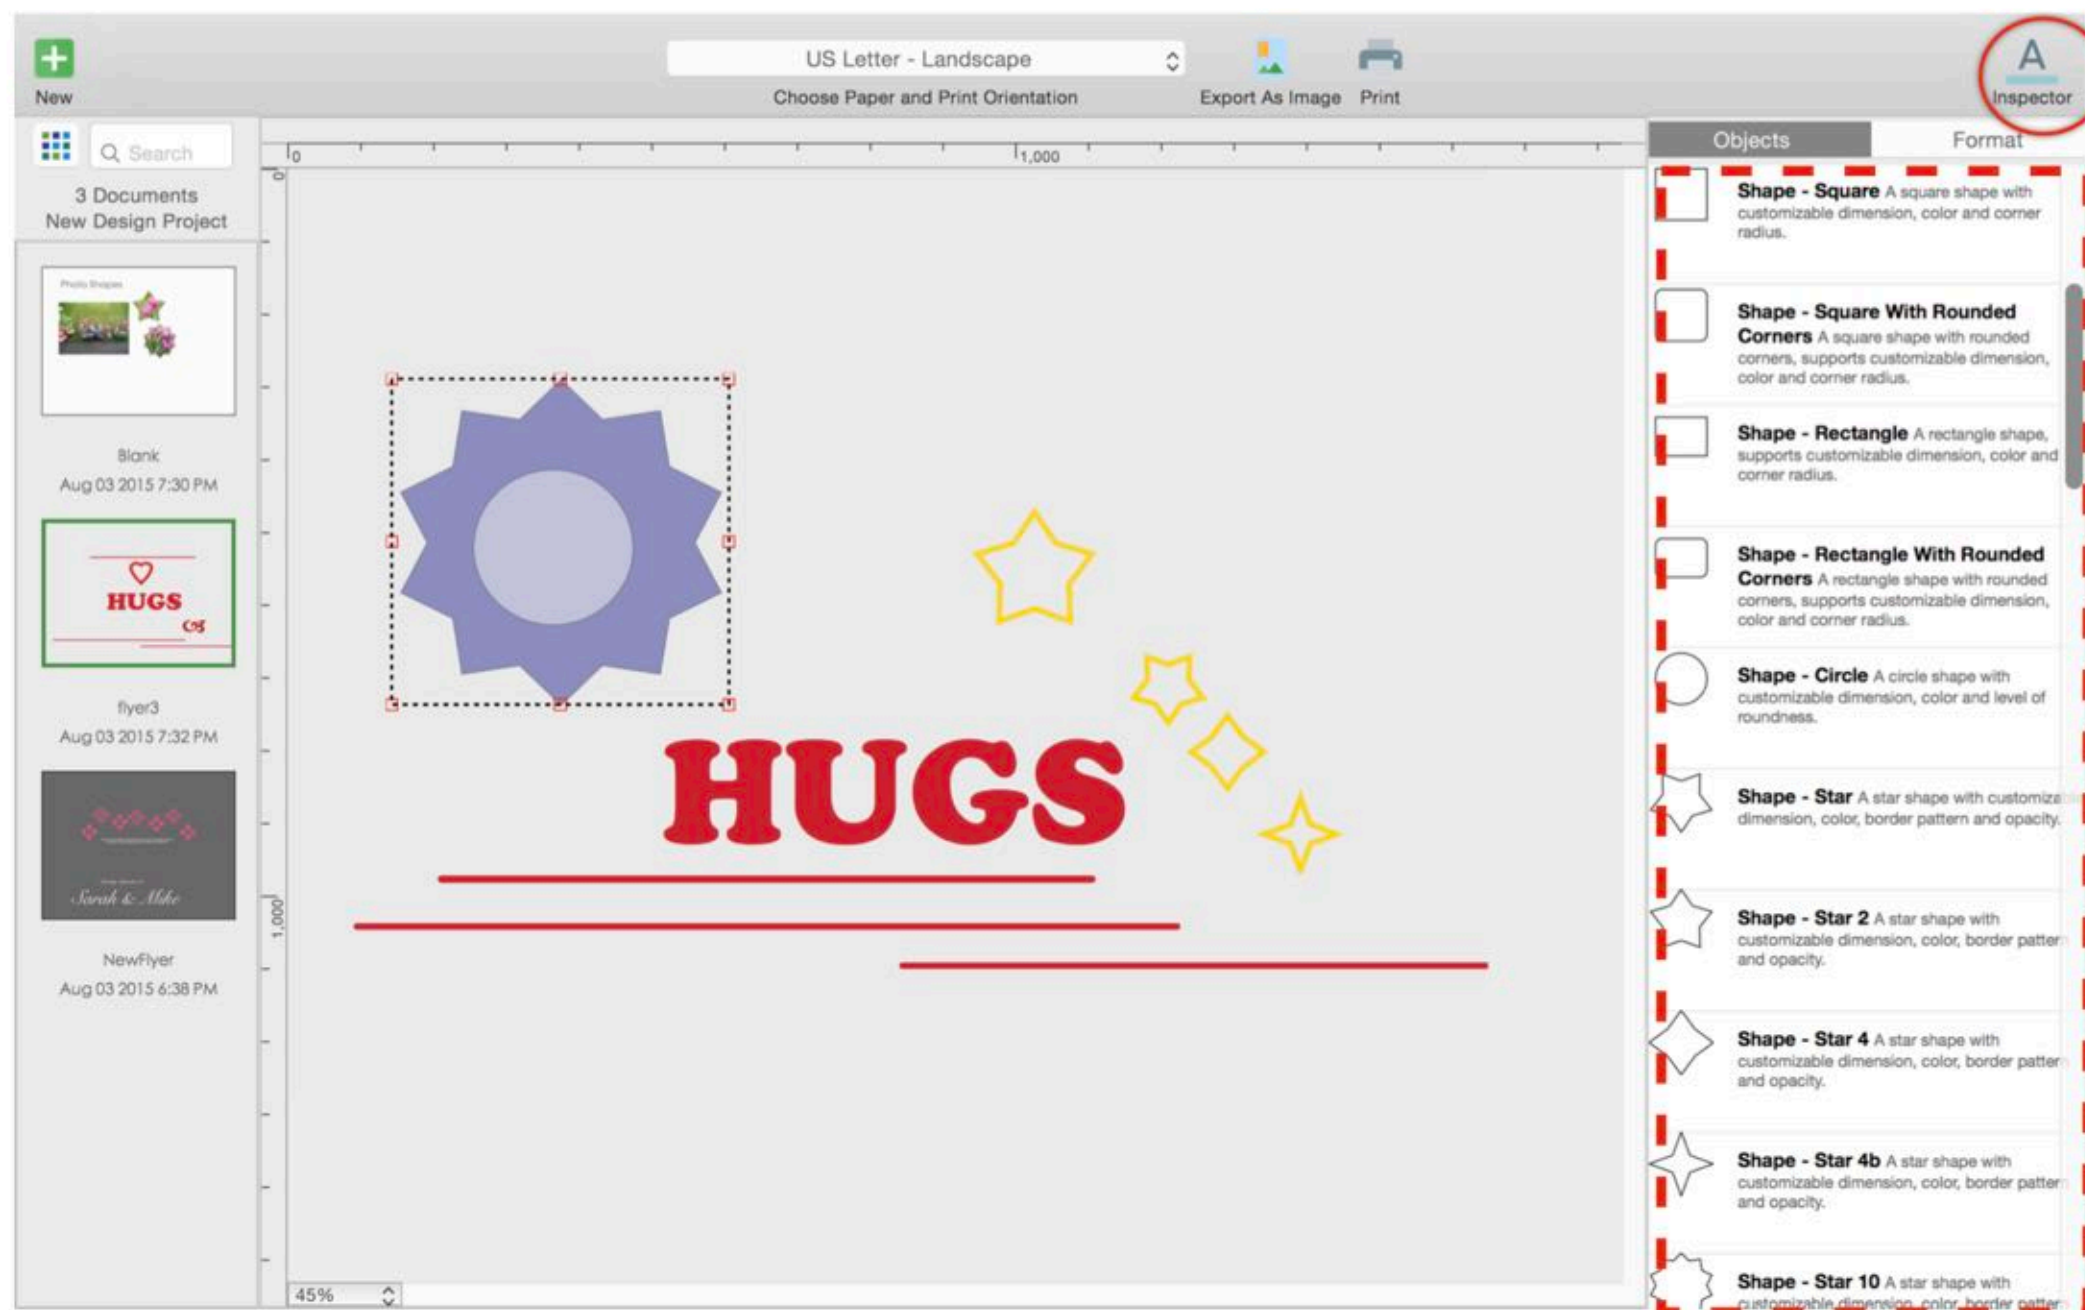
New

US Letter - Landscape

Choose Paper and Print Orientation

Export As Image

Print

Inspector

Search

3 Documents
New Design Project

Photo Shapes

Blank
Aug 03 2015 7:30 PM

HUGS

flyer3
Aug 03 2015 7:32 PM

Sarah & Mike

NewFlyer
Aug 03 2015 6:38 PM

0

1,000

0

1,000

HUGS

45%

Objects

Format

**Shape - Square** A square shape with customizable dimension, color and corner radius.

**Shape - Square With Rounded Corners** A square shape with rounded corners, supports customizable dimension, color and corner radius.

**Shape - Rectangle** A rectangle shape, supports customizable dimension, color and corner radius.

**Shape - Rectangle With Rounded Corners** A rectangle shape with rounded corners, supports customizable dimension, color and corner radius.

**Shape - Circle** A circle shape with customizable dimension, color and level of roundness.

**Shape - Star** A star shape with customiza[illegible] dimension, color, border pattern and opacity.

**Shape - Star 2** A star shape with customizable dimension, color, border patter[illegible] and opacity.

**Shape - Star 4** A star shape with customizable dimension, color, border patter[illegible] and opacity.

**Shape - Star 4b** A star shape with customizable dimension, color, border patter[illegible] and opacity.

**Shape - Star 10** A star shape with customizable dimension, color, border patter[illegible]